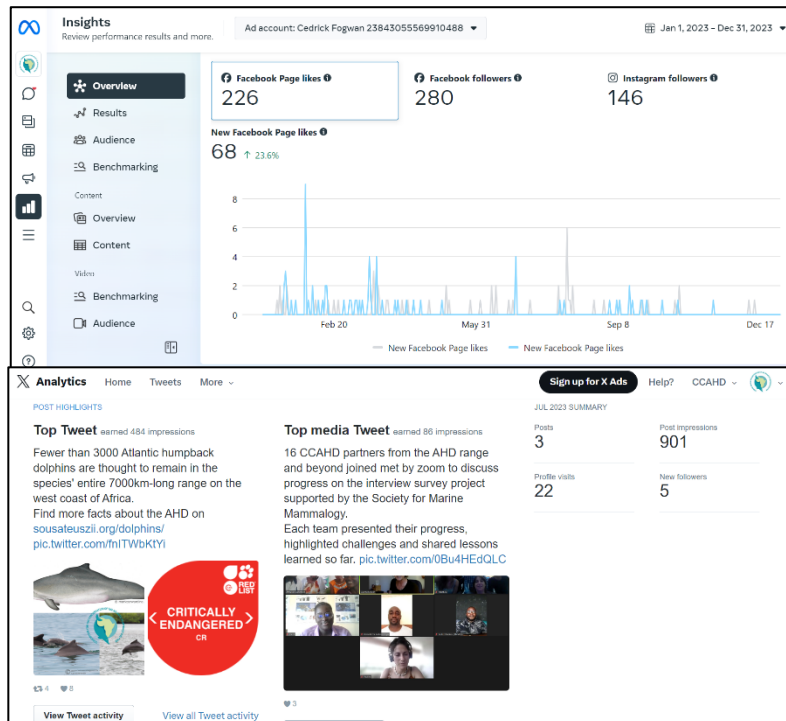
Insights
Review performance results and more.

Ad account: Cedrick Fogwan 23843055569910488

Jan 1, 2023 – Dec 31, 2023

Overview
Results
Audience
Benchmarking
Content
Overview
Content
Video
Benchmarking
Audience

Facebook Page likes
226

Facebook followers
280

Instagram followers
146

New Facebook Page likes
68 ↑ 23.6%

8
6
4
2
0

Feb 20
May 31
Sep 8
Dec 17

New Facebook Page likes
New Facebook Page likes

Analytics
Home
Tweets
More
Sign up for X Ads
Help?
CCAHD

POST HIGHLIGHTS

Top Tweet earned 484 impressions

Fewer than 3000 Atlantic humpback dolphins are thought to remain in the species' entire 7000km-long range on the west coast of Africa.
Find more facts about the AHD on sousateuszii.org/dolphins/ pic.twitter.com/fnITWbKtYi

RED LIST
CRITICALLY ENDANGERED
CR

4 8

View Tweet activity
View all Tweet activity

Top media Tweet earned 86 impressions

16 CCAHD partners from the AHD range and beyond joined met by zoom to discuss progress on the interview survey project supported by the Society for Marine Mammalogy.
Each team presented their progress, highlighted challenges and shared lessons learned so far. pic.twitter.com/0Bu4HEdQLC

3

JUL 2023 SUMMARY

Posts
3

Post impressions
901

Profile visits
22

New followers
5